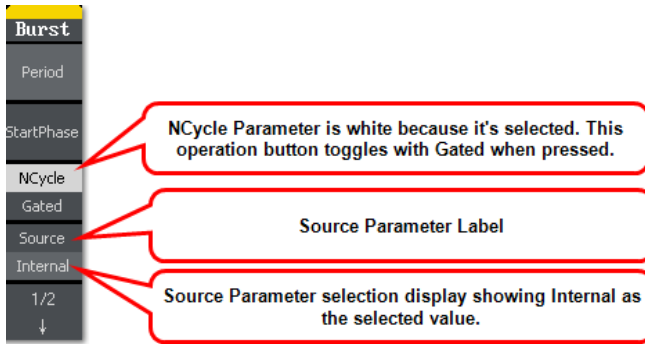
Burst
Period
StartPhase
NCycle
Gated
Source
Internal
1/2
↓

NCycle Parameter is white because it's selected. This operation button toggles with Gated when pressed.

Source Parameter Label

Source Parameter selection display showing Internal as the selected value.